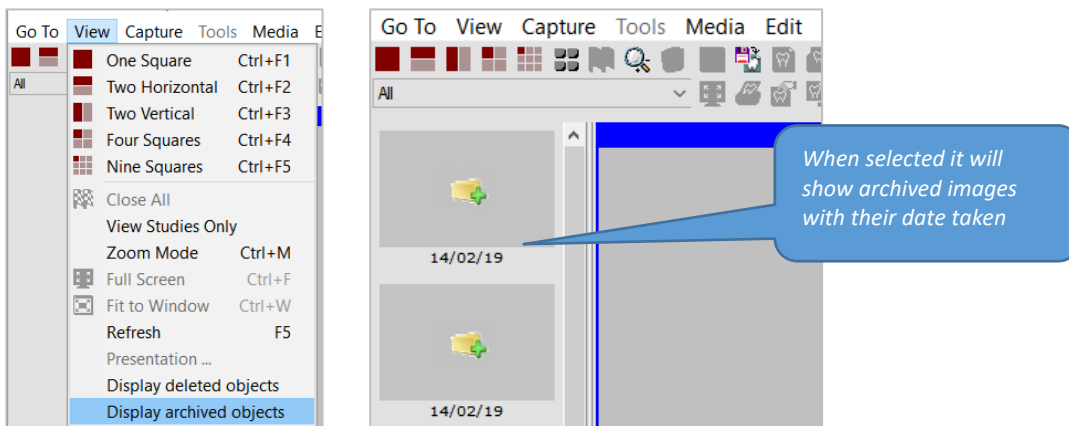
Go To View Capture Tools Media E

All

One Square Ctrl+F1
Two Horizontal Ctrl+F2
Two Vertical Ctrl+F3
Four Squares Ctrl+F4
Nine Squares Ctrl+F5
Close All
View Studies Only
Zoom Mode Ctrl+M
Full Screen Ctrl+F
Fit to Window Ctrl+W
Refresh F5
Presentation ...
Display deleted objects
Display archived objects

Go To View Capture Tools Media Edit

All

14/02/19

14/02/19

When selected it will show archived images with their date taken